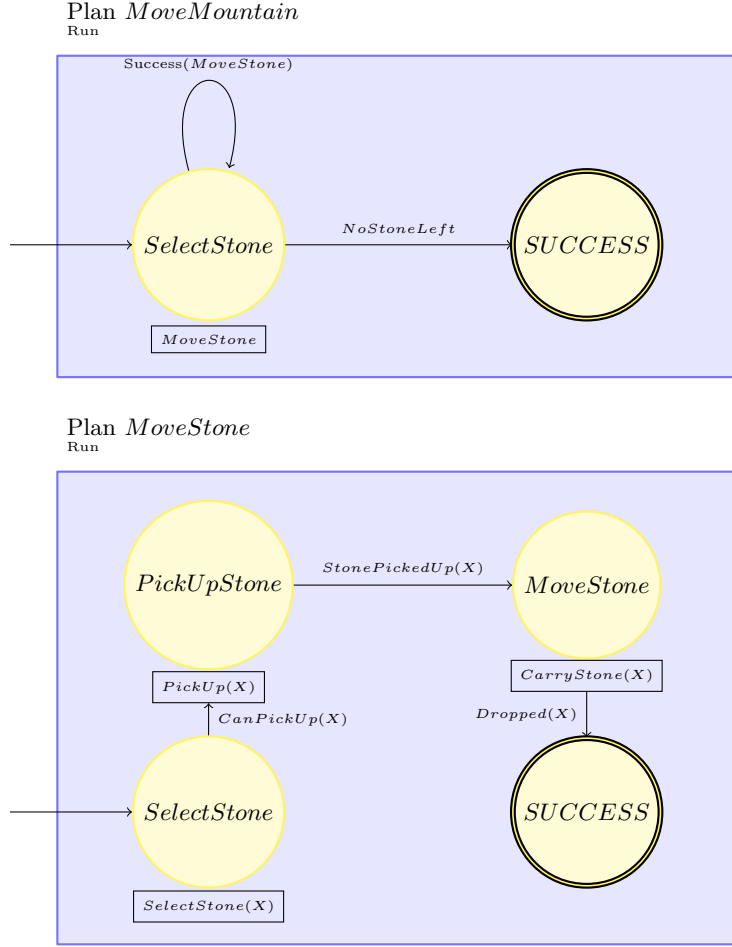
Plan $MoveMountain$
Run

Success($MoveStone$)

$SelectStone$

$NoStoneLeft$

$SUCCESS$

$MoveStone$

Plan $MoveStone$
Run

$PickUpStone$

$StonePickedUp(X)$

$MoveStone$

$PickUp(X)$

$CarryStone(X)$

$CanPickUp(X)$

$Dropped(X)$

$SelectStone$

$SUCCESS$

$SelectStone(X)$